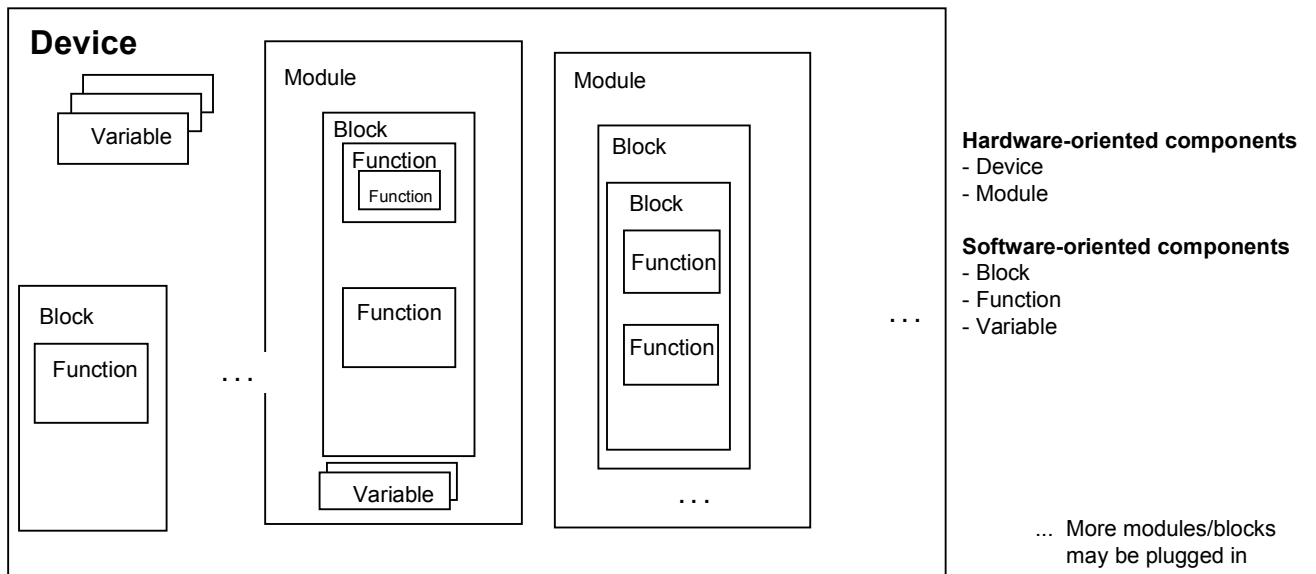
Device

Variable

Block

Function

...

Module

Block

Function

Function

Function

Variable

Module

Block

Block

Function

Function

...

...

Hardware-oriented components
- Device
- Module

Software-oriented components
- Block
- Function
- Variable

... More modules/blocks may be plugged in